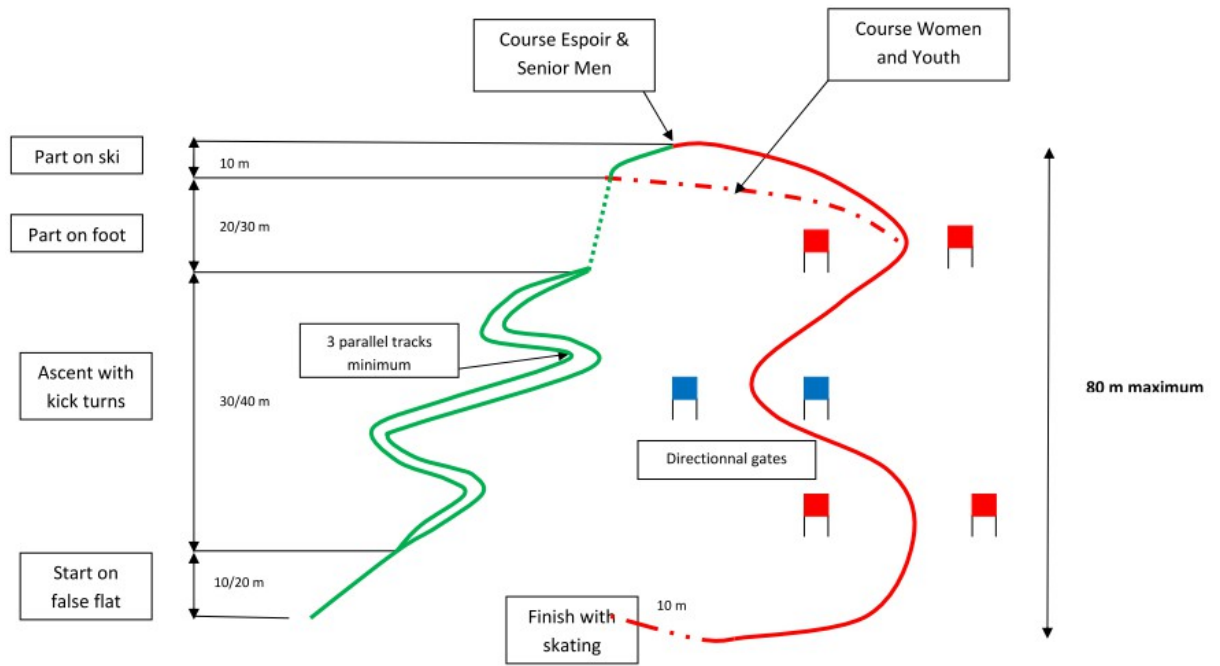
Course Espoir & Senior Men

Course Women and Youth

Part on ski

10 m

Part on foot

20/30 m

3 parallel tracks minimum

Ascent with kick turns

30/40 m

80 m maximum

Directionnal gates

Start on false flat

10/20 m

Finish with skating

10 m